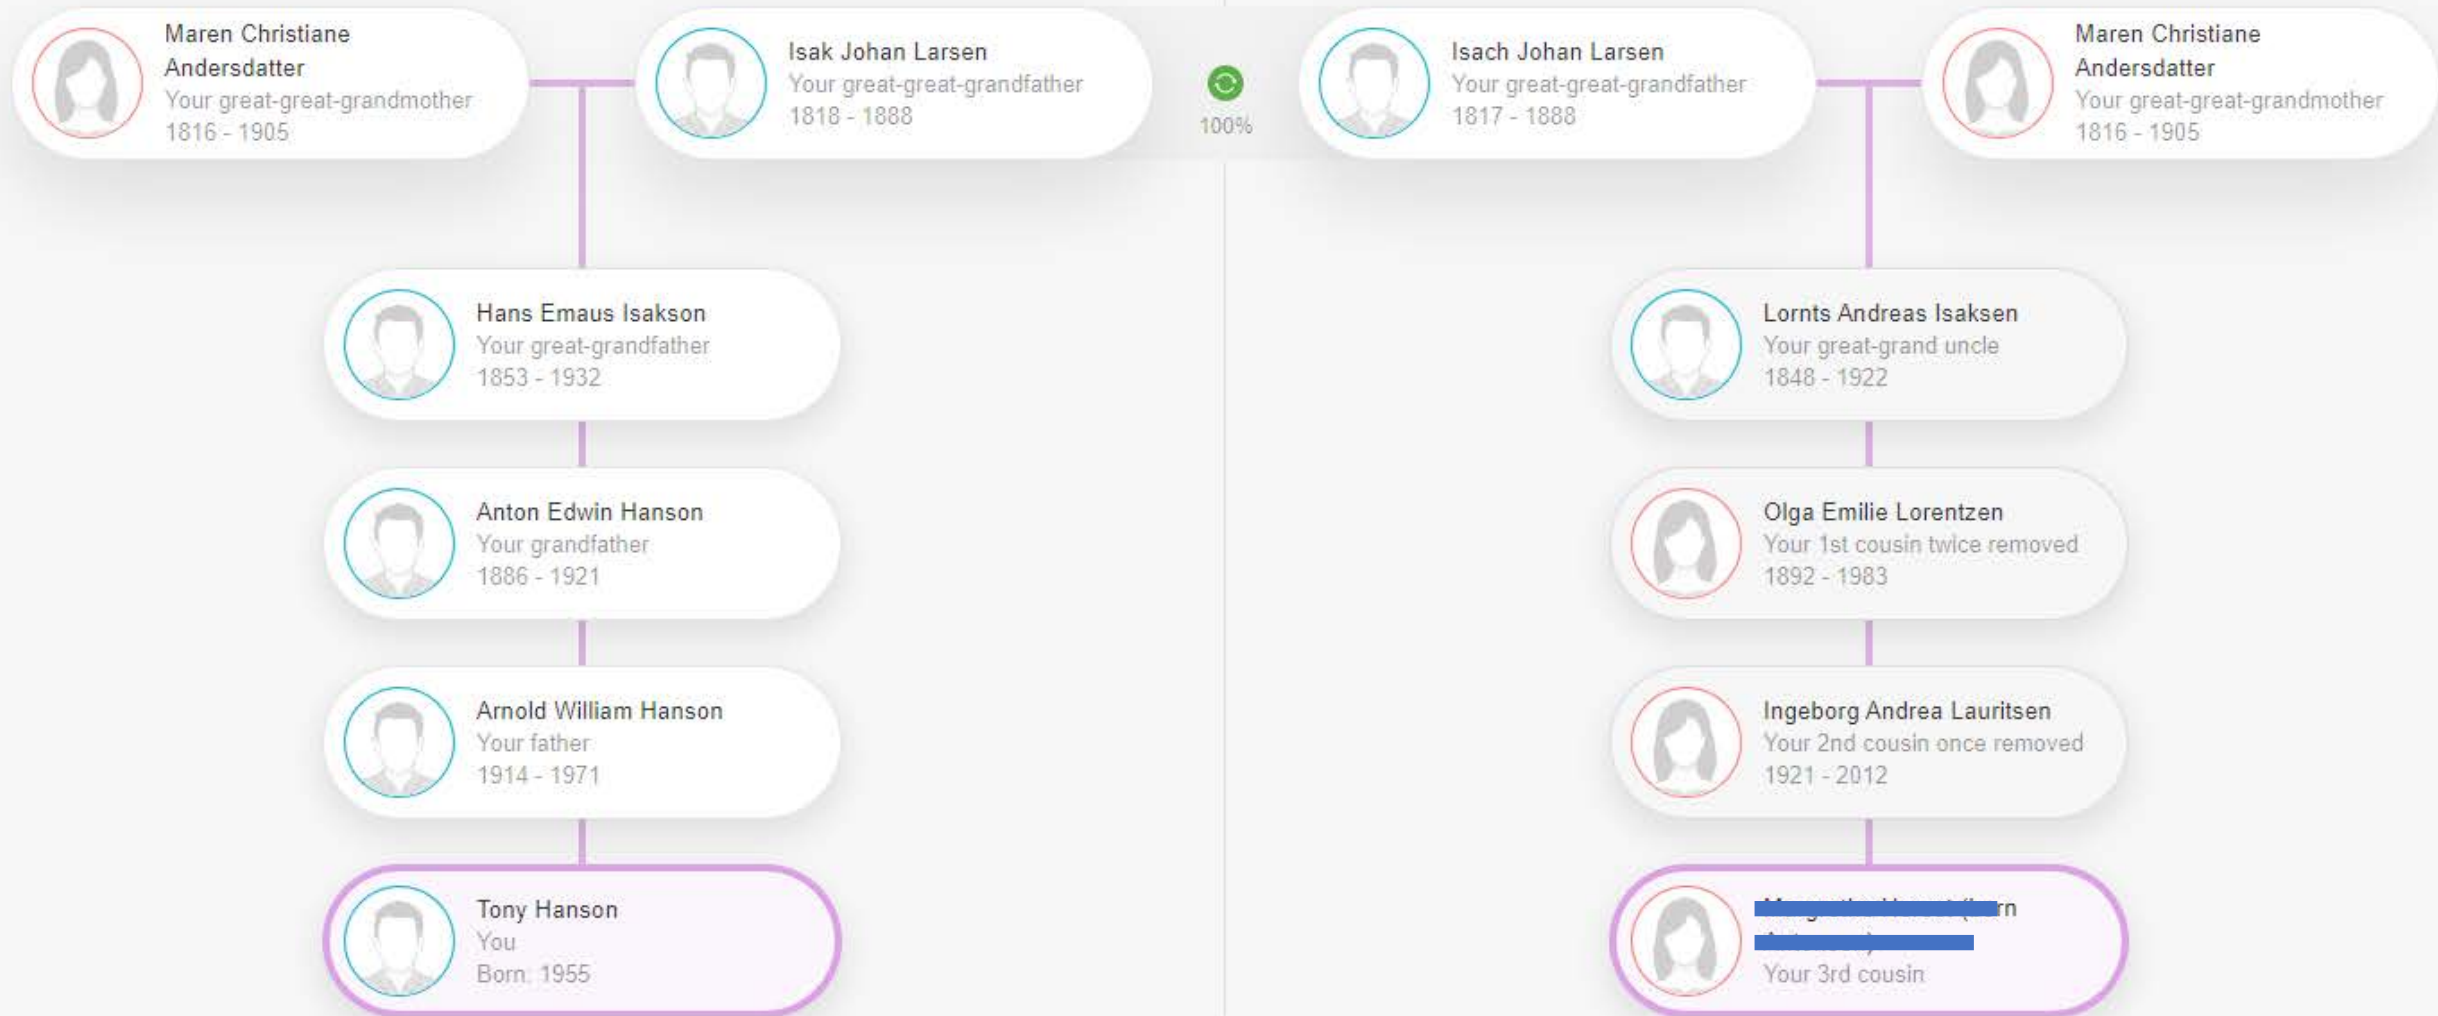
Maren Christiane Andersdatter
Your great-great-grandmother
1816 - 1905

Isak Johan Larsen
Your great-great-grandfather
1818 - 1888

100%

Isach Johan Larsen
Your great-great-grandfather
1817 - 1888

Maren Christiane Andersdatter
Your great-great-grandmother
1816 - 1905

Hans Emaus Isakson
Your great-grandfather
1853 - 1932

Anton Edwin Hanson
Your grandfather
1886 - 1921

Arnold William Hanson
Your father
1914 - 1971

Tony Hanson
You
Born: 1955

Lornts Andreas Isaksen
Your great-grand uncle
1848 - 1922

Olga Emilie Lorentzen
Your 1st cousin twice removed
1892 - 1983

Ingeborg Andrea Lauritsen
Your 2nd cousin once removed
1921 - 2012

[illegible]rn
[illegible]
Your 3rd cousin